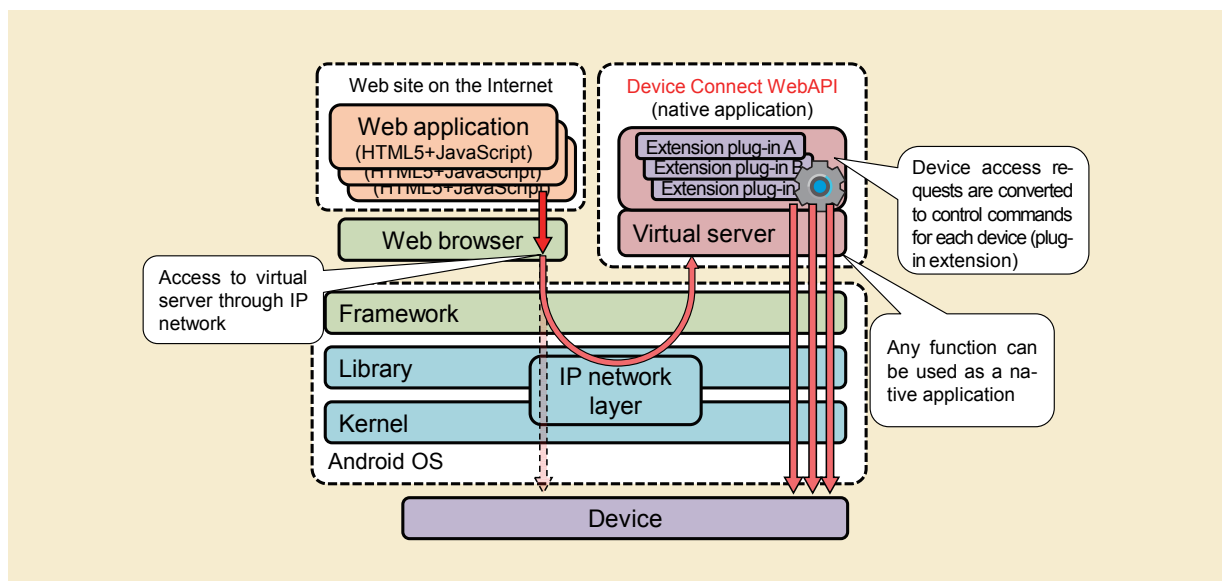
Web site on the Internet

Web application
(HTML5+JavaScript)
(HTML5+JavaScript)
(HTML5+JavaScript)

Device Connect WebAPI
(native application)

Extension plug-in A
Extension plug-in B
Extension plug-in

Device access requests are converted to control commands for each device (plugin extension)

Web browser

Virtual server

Access to virtual server through IP network

Framework

Any function can be used as a native application

Library

IP network layer

Kernel

Android OS

Device